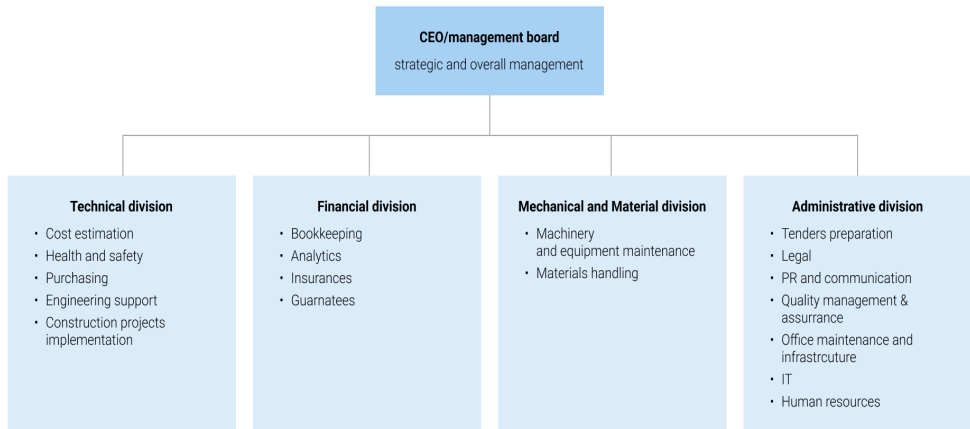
CEO/management board
strategic and overall management

Technical division
- Cost estimation
- Health and safety
- Purchasing
- Engineering support
- Construction projects implementation

Financial division
- Bookkeeping
- Analytics
- Insurances
- Guarnatees

Mechanical and Material division
- Machinery and equipment maintenance
- Materials handling

Administrative division
- Tenders preparation
- Legal
- PR and communication
- Quality management & assurance
- Office maintenance and infrastrcuture
- IT
- Human resources